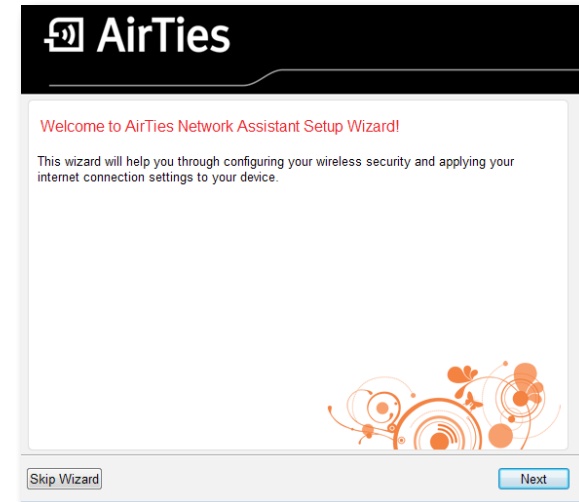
AirTies

Welcome to AirTies Network Assistant Setup Wizard!

This wizard will help you through configuring your wireless security and applying your internet connection settings to your device.

Skip Wizard

Next